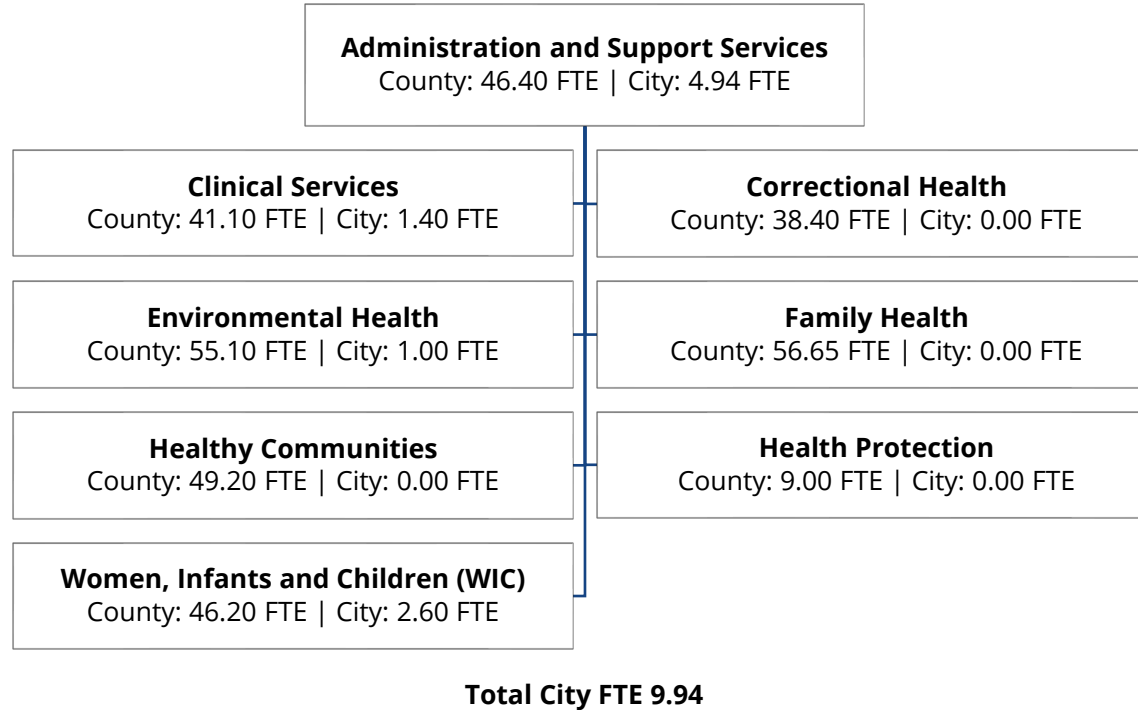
**Administration and Support Services**
County: 46.40 FTE | City: 4.94 FTE

**Clinical Services**
County: 41.10 FTE | City: 1.40 FTE

**Correctional Health**
County: 38.40 FTE | City: 0.00 FTE

**Environmental Health**
County: 55.10 FTE | City: 1.00 FTE

**Family Health**
County: 56.65 FTE | City: 0.00 FTE

**Healthy Communities**
County: 49.20 FTE | City: 0.00 FTE

**Health Protection**
County: 9.00 FTE | City: 0.00 FTE

**Women, Infants and Children (WIC)**
County: 46.20 FTE | City: 2.60 FTE

**Total City FTE 9.94**